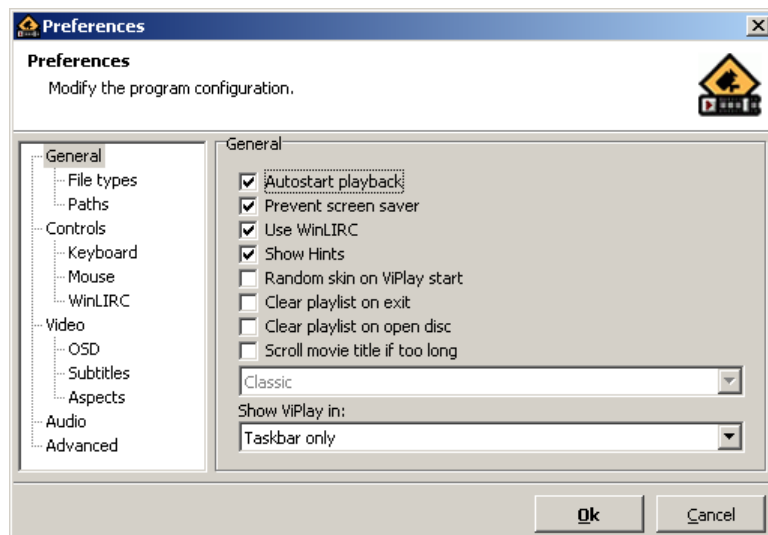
Preferences

Preferences
Modify the program configuration.

General
File types
Paths
Controls
Keyboard
Mouse
WinLIRC
Video
OSD
Subtitles
Aspects
Audio
Advanced

General
☑ Autostart playback
☑ Prevent screen saver
☑ Use WinLIRC
☑ Show Hints
☐ Random skin on ViPlay start
☐ Clear playlist on exit
☐ Clear playlist on open disc
☐ Scroll movie title if too long
Classic
Show ViPlay in:
Taskbar only

Ok
Cancel